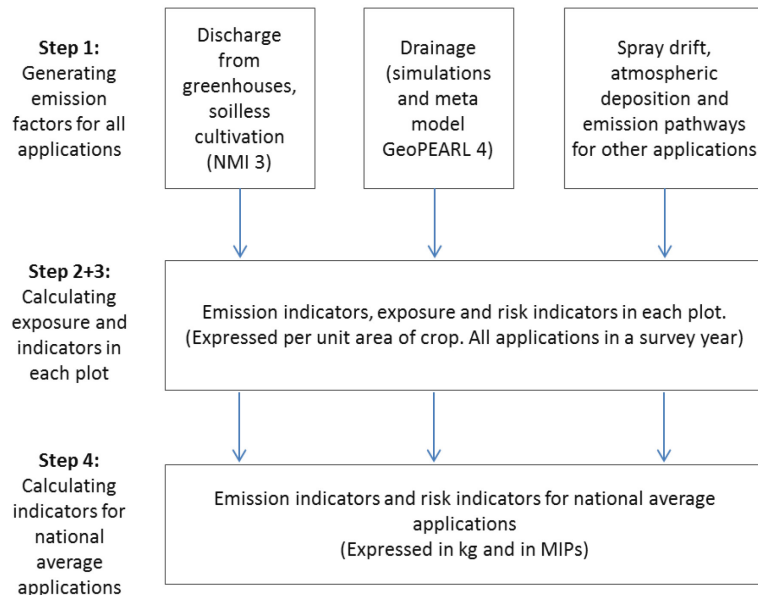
Step 1:
Generating emission factors for all applications

Discharge from greenhouses, soilless cultivation (NMI 3)

Drainage (simulations and meta model GeoPEARL 4)

Spray drift, atmospheric deposition and emission pathways for other applications

Step 2+3:
Calculating exposure and indicators in each plot

Emission indicators, exposure and risk indicators in each plot. (Expressed per unit area of crop. All applications in a survey year)

Step 4:
Calculating indicators for national average applications

Emission indicators and risk indicators for national average applications
(Expressed in kg and in MIPs)